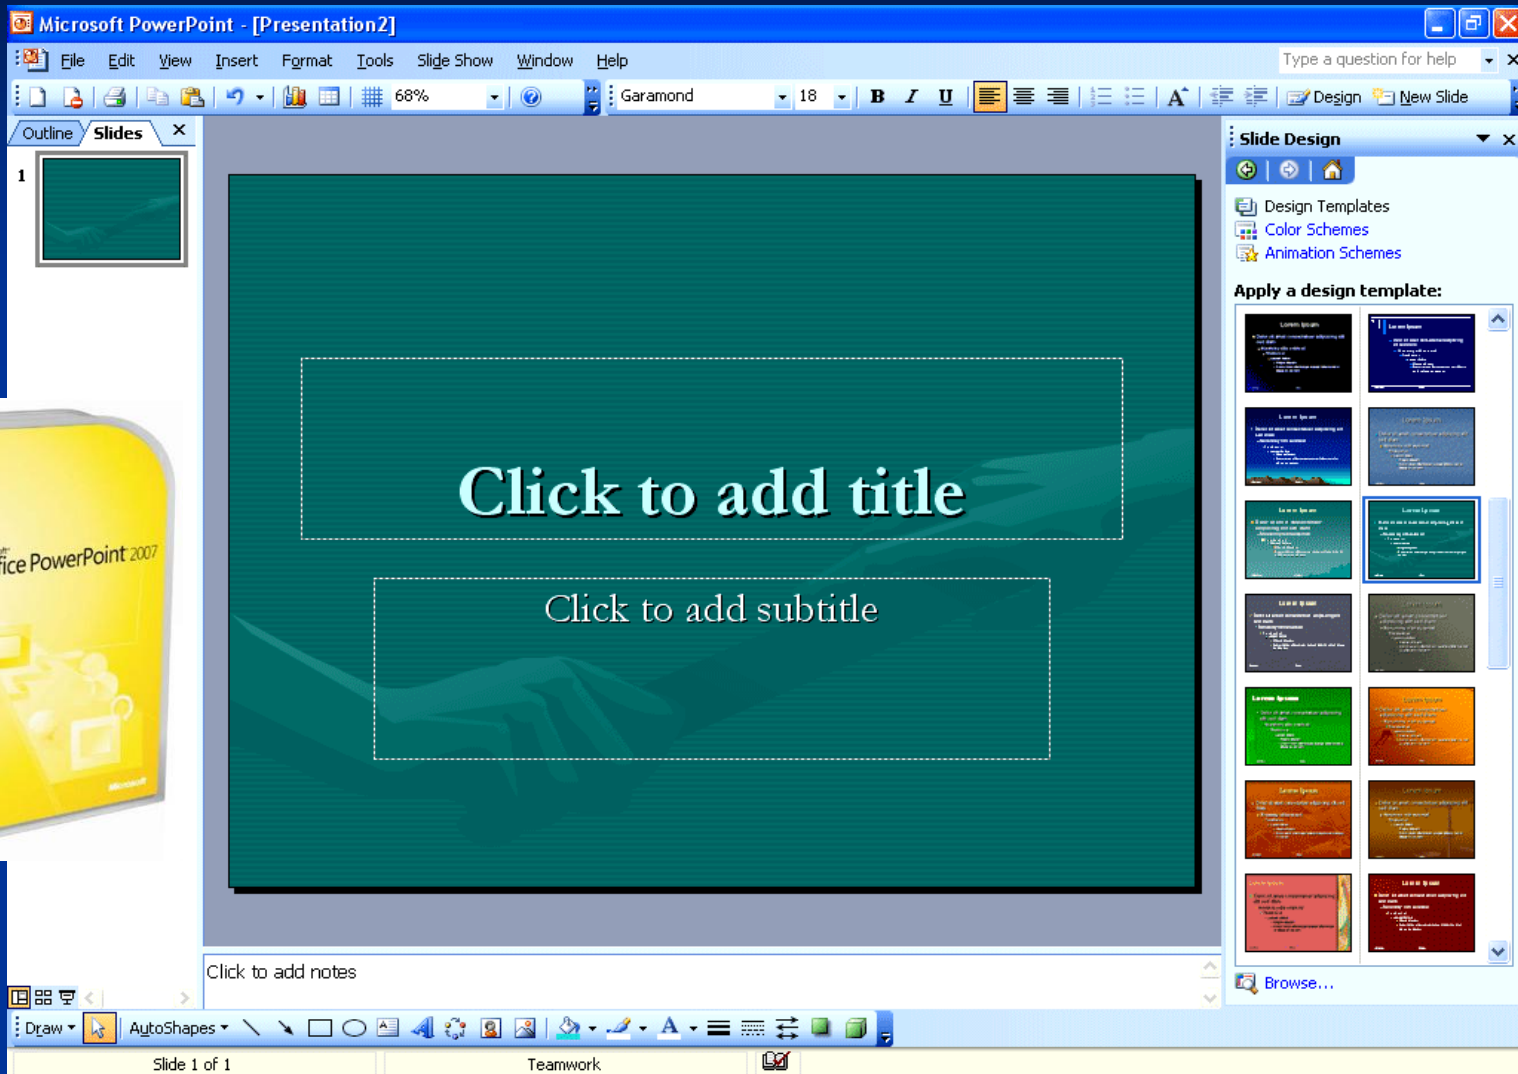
Microsoft PowerPoint - [Presentation2]

File Edit View Insert Format Tools Slide Show Window Help

Type a question for help

68%

Garamond 18

B I U

Design New Slide

Outline Slides

1

Click to add title

Click to add subtitle

Click to add notes

Slide Design

Design Templates
Color Schemes
Animation Schemes

Apply a design template:

Browse...

ice PowerPoint 2007

Draw AutoShapes

Slide 1 of 1 Teamwork